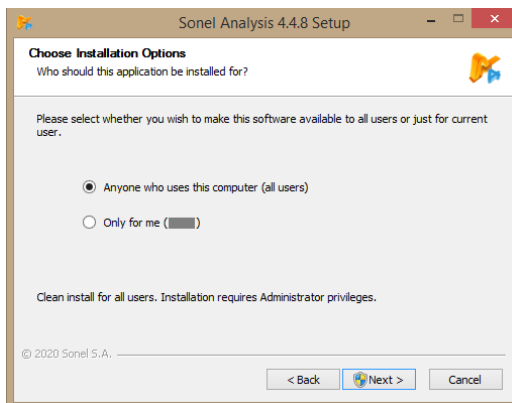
Sonel Analysis 4.4.8 Setup

Choose Installation Options
Who should this application be installed for?

Please select whether you wish to make this software available to all users or just for current user.

Anyone who uses this computer (all users)

Only for me ([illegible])

Clean install for all users. Installation requires Administrator privileges.

© 2020 Sonel S.A.

< Back
Next >
Cancel